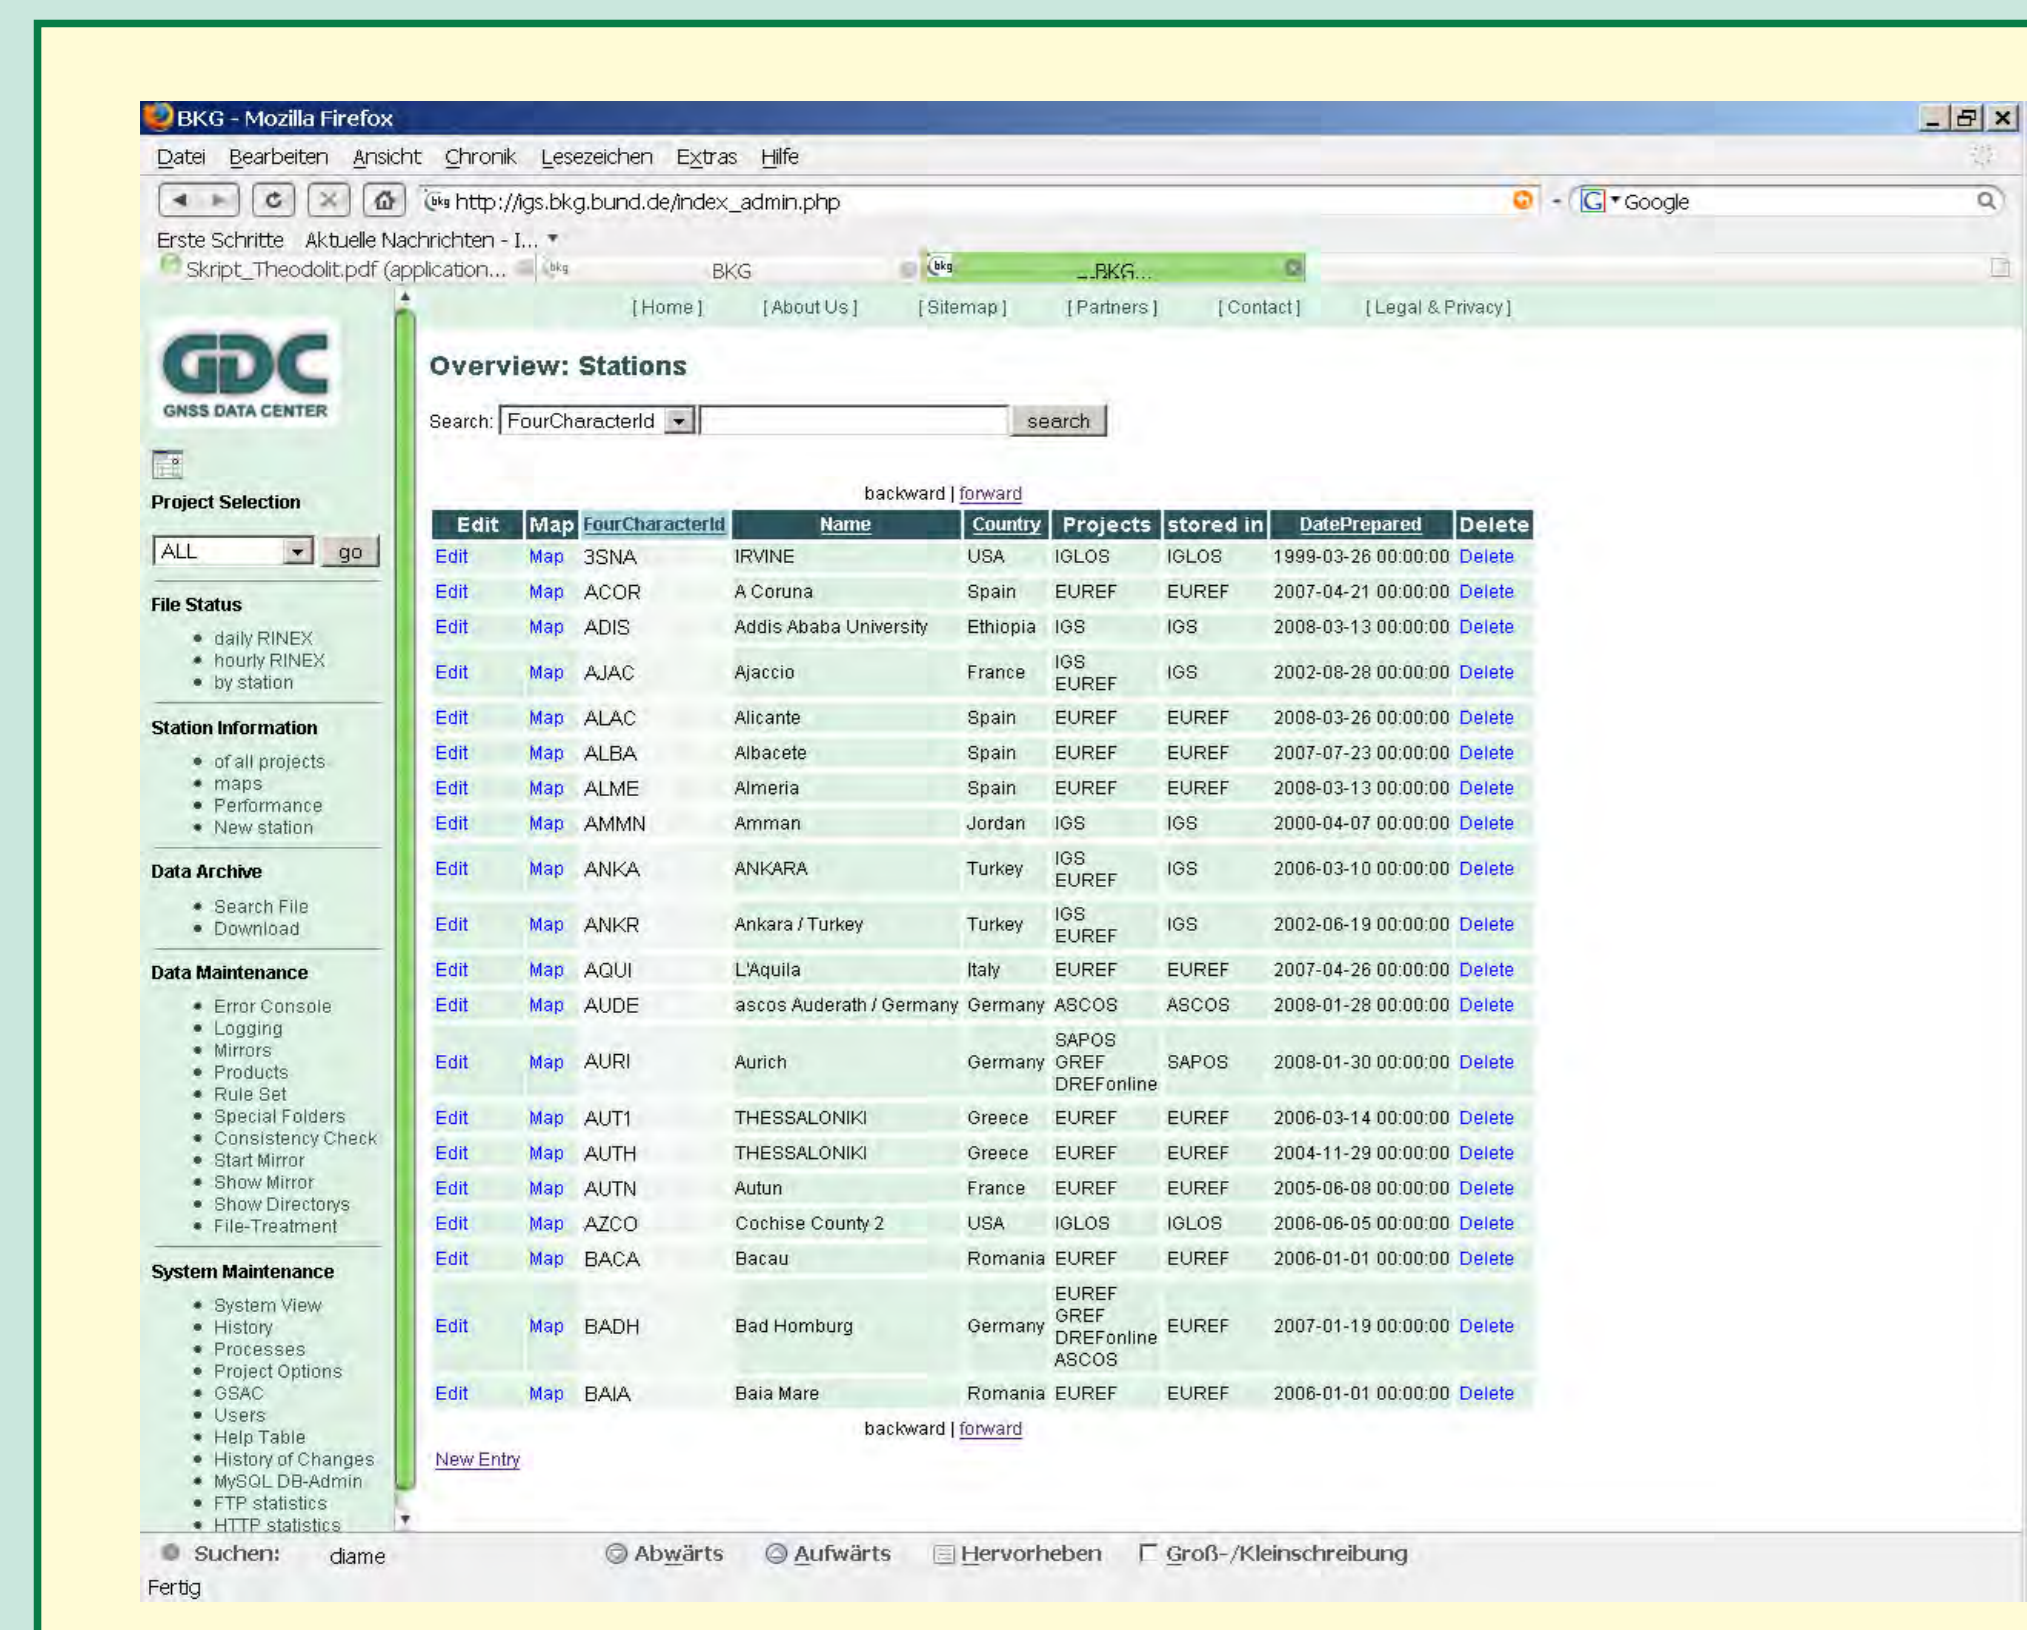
BKG - Mozilla Firefox

Datei Bearbeiten Ansicht Chronik Lesezeichen Extras Hilfe

http://igs.bkg.bund.de/index_admin.php

Google

Erste Schritte Aktuelle Nachrichten - I...

Skript_Theodolit.pdf (application... BKG BKG...

[Home] [About Us] [Sitemap] [Partners] [Contact] [Legal & Privacy]

GDC
GNSS DATA CENTER

Project Selection

ALL go

File Status
- daily RINEX
- hourly RINEX
- by station

Station Information
- of all projects
- maps
- Performance
- New station

Data Archive
- Search File
- Download

Data Maintenance
- Error Console
- Logging
- Mirrors
- Products
- Rule Set
- Special Folders
- Consistency Check
- Start Mirror
- Show Mirror
- Show Directorys
- File-Treatment

System Maintenance
- System View
- History
- Processes
- Project Options
- GSAC
- Users
- Help Table
- History of Changes
- MySQL DB-Admin
- FTP statistics
- HTTP statistics

Overview: Stations

Search: FourCharacterId search

backward | forward

| Edit | Map | FourCharacterId | Name | Country | Projects | stored in | DatePrepared | Delete |
|---|---|---|---|---|---|---|---|---|
| Edit | Map | 3SNA | IRVINE | USA | IGLOS | IGLOS | 1999-03-26 00:00:00 | Delete |
| Edit | Map | ACOR | A Coruna | Spain | EUREF | EUREF | 2007-04-21 00:00:00 | Delete |
| Edit | Map | ADIS | Addis Ababa University | Ethiopia | IGS | IGS | 2008-03-13 00:00:00 | Delete |
| Edit | Map | AJAC | Ajaccio | France | IGS EUREF | IGS | 2002-08-28 00:00:00 | Delete |
| Edit | Map | ALAC | Alicante | Spain | EUREF | EUREF | 2008-03-26 00:00:00 | Delete |
| Edit | Map | ALBA | Albacete | Spain | EUREF | EUREF | 2007-07-23 00:00:00 | Delete |
| Edit | Map | ALME | Almeria | Spain | EUREF | EUREF | 2008-03-13 00:00:00 | Delete |
| Edit | Map | AMMN | Amman | Jordan | IGS | IGS | 2000-04-07 00:00:00 | Delete |
| Edit | Map | ANKA | ANKARA | Turkey | IGS EUREF | IGS | 2006-03-10 00:00:00 | Delete |
| Edit | Map | ANKR | Ankara / Turkey | Turkey | IGS EUREF | IGS | 2002-06-19 00:00:00 | Delete |
| Edit | Map | AQUI | L'Aquila | Italy | EUREF | EUREF | 2007-04-26 00:00:00 | Delete |
| Edit | Map | AUDE | ascos Auderath / Germany | Germany | ASCOS | ASCOS | 2008-01-28 00:00:00 | Delete |
| Edit | Map | AURI | Aurich | Germany | SAPOS GREF DREFonline | SAPOS | 2008-01-30 00:00:00 | Delete |
| Edit | Map | AUT1 | THESSALONIKI | Greece | EUREF | EUREF | 2006-03-14 00:00:00 | Delete |
| Edit | Map | AUTH | THESSALONIKI | Greece | EUREF | EUREF | 2004-11-29 00:00:00 | Delete |
| Edit | Map | AUTN | Autun | France | EUREF | EUREF | 2005-06-08 00:00:00 | Delete |
| Edit | Map | AZCO | Cochise County 2 | USA | IGLOS | IGLOS | 2006-06-05 00:00:00 | Delete |
| Edit | Map | BACA | Bacau | Romania | EUREF | EUREF | 2006-01-01 00:00:00 | Delete |
| Edit | Map | BADH | Bad Homburg | Germany | EUREF GREF DREFonline ASCOS | EUREF | 2007-01-19 00:00:00 | Delete |
| Edit | Map | BAIA | Baia Mare | Romania | EUREF | EUREF | 2006-01-01 00:00:00 | Delete |

backward | forward

New Entry

Suchen: diame Abwärts Aufwärts Hervorheben Groß-/Kleinschreibung

Fertig